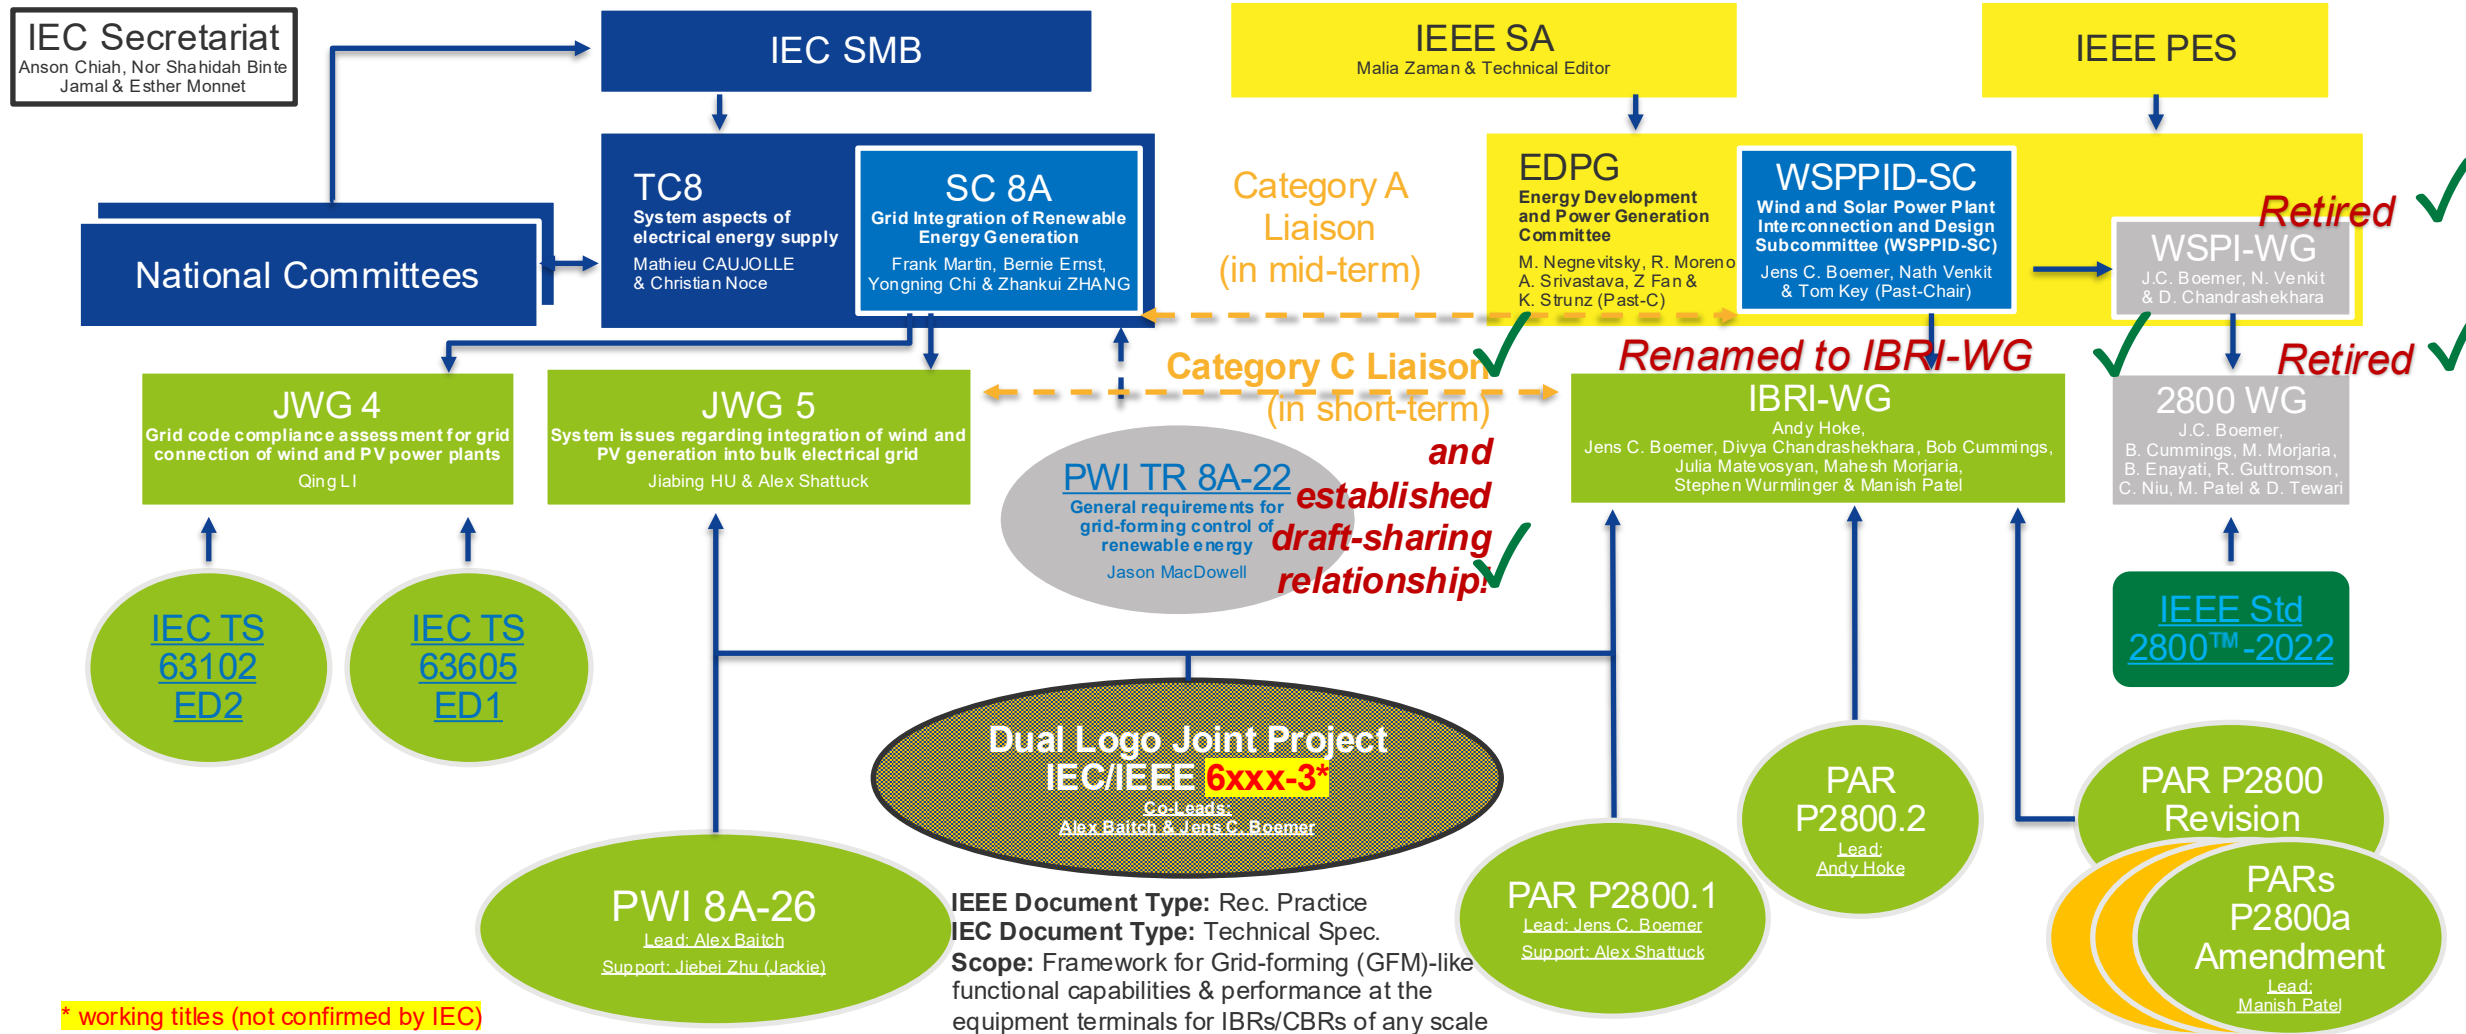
IEC Secretariat
Anson Chiah, Nor Shahidah Binte Jamal & Esther Monnet

IEC SMB

IEEE SA
Malia Zaman & Technical Editor

IEEE PES

National Committees

TC8
System aspects of electrical energy supply
Mathieu CAUJOLLE & Christian Noce

SC 8A
Grid Integration of Renewable Energy Generation
Frank Martin, Bernie Ernst, Yongning Chi & Zhankui ZHANG

Category A Liaison (in mid-term)

EDPG
Energy Development and Power Generation Committee
M. Negnevitsky, R. Moreno A. Srivastava, Z Fan & K. Strunz (Past-C)

WSPPID-SC
Wind and Solar Power Plant Interconnection and Design Subcommittee (WSPPID-SC)
Jens C. Boemer, Nath Venkit & Tom Key (Past-Chair)

Retired

WSPI-WG
J.C. Boemer, N. Venkit & D. Chandrashekhara

Renamed to IBRI-WG

Retired

Category C Liaison (in short-term) and established draft-sharing relationship!

JWG 4
Grid code compliance assessment for grid connection of wind and PV power plants
Qing LI

JWG 5
System issues regarding integration of wind and PV generation into bulk electrical grid
Jiabing HU & Alex Shattuck

IBRI-WG
Andy Hoke,
Jens C. Boemer, Divya Chandrashekhara, Bob Cummings, Julia Matevosyan, Mahesh Morjaria, Stephen Wurmlinger & Manish Patel

2800 WG
J.C. Boemer,
B. Cummings, M. Morjaria, B. Enayati, R. Guttromson, C. Niu, M. Patel & D. Tewari

PWI TR 8A-22
General requirements for grid-forming control of renewable energy
Jason MacDowell

IEC TS 63102 ED2

IEC TS 63605 ED1

IEEE Std 2800$^{TM}$-2022

Dual Logo Joint Project
IEC/IEEE 6xxx-3*
Co-Leads:
Alex Baitch & Jens C. Boemer

PAR P2800.2
Lead:
Andy Hoke

PAR P2800 Revision

PARs P2800a Amendment
Lead:
Manish Patel

PWI 8A-26
Lead: Alex Baitch
Support: Jiebei Zhu (Jackie)

IEEE Document Type: Rec. Practice
IEC Document Type: Technical Spec.
Scope: Framework for Grid-forming (GFM)-like functional capabilities & performance at the equipment terminals for IBRs/CBRs of any scale

PAR P2800.1
Lead: Jens C. Boemer
Support: Alex Shattuck

* working titles (not confirmed by IEC)